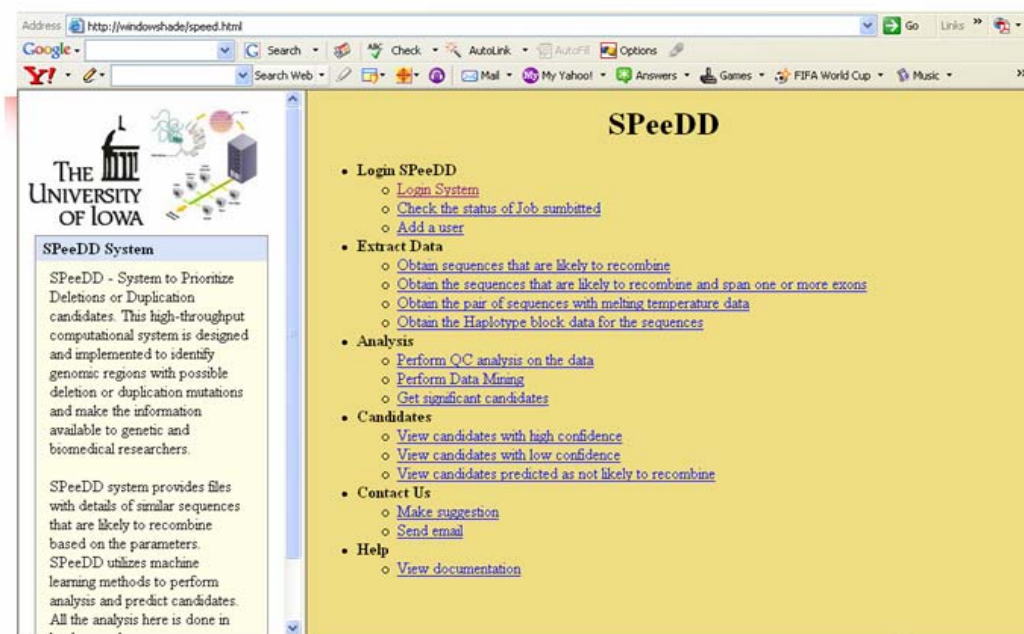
Address http://windowshade/speed.html Go Links »

Google Search Check AutoLink AutoFill Options

Y! Search Web Mail My Yahoo! Answers Games FIFA World Cup Music

THE UNIVERSITY OF IOWA

SPeeDD System

SPeeDD - System to Prioritize Deletions or Duplication candidates. This high-throughput computational system is designed and implemented to identify genomic regions with possible deletion or duplication mutations and make the information available to genetic and biomedical researchers.

SPeeDD system provides files with details of similar sequences that are likely to recombine based on the parameters. SPeeDD utilizes machine learning methods to perform analysis and predict candidates. All the analysis here is done in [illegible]

SPeeDD

- Login SPeeDD
  - Login System
  - Check the status of Job sumbitted
  - Add a user
- Extract Data
  - Obtain sequences that are likely to recombine
  - Obtain the sequences that are likely to recombine and span one or more exons
  - Obtain the pair of sequences with melting temperature data
  - Obtain the Haplotype block data for the sequences
- Analysis
  - Perform QC analysis on the data
  - Perform Data Mining
  - Get significant candidates
- Candidates
  - View candidates with high confidence
  - View candidates with low confidence
  - View candidates predicted as not likely to recombine
- Contact Us
  - Make suggestion
  - Send email
- Help
  - View documentation